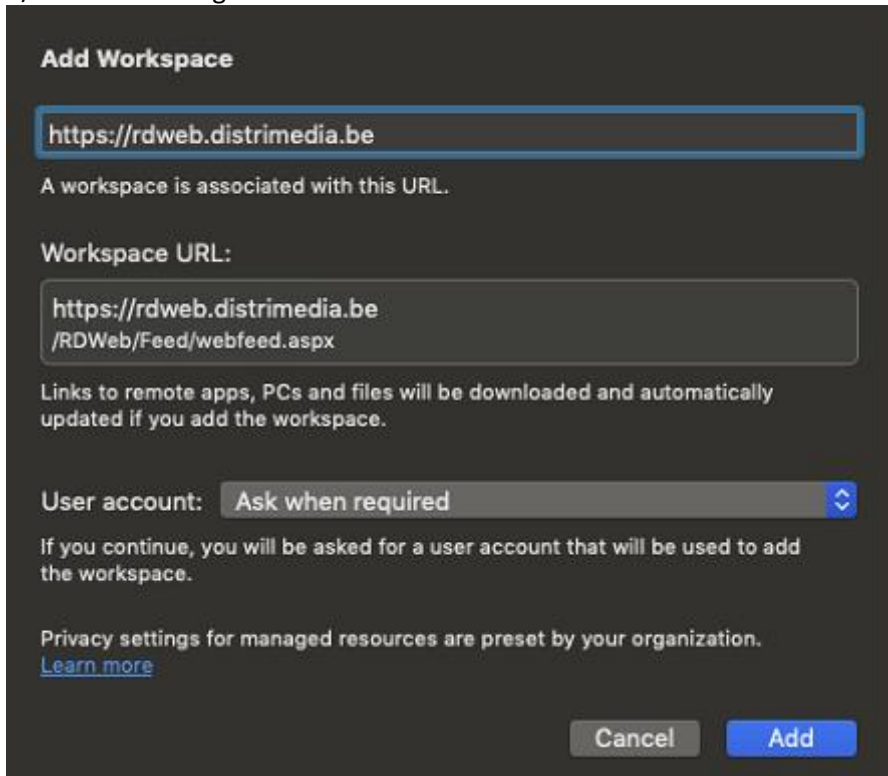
Add Workspace

https://rdweb.distrimedia.be

A workspace is associated with this URL.

Workspace URL:

https://rdweb.distrimedia.be
/RDWeb/Feed/webfeed.aspx

Links to remote apps, PCs and files will be downloaded and automatically updated if you add the workspace.

User account: Ask when required

If you continue, you will be asked for a user account that will be used to add the workspace.

Privacy settings for managed resources are preset by your organization.
Learn more

Cancel
Add